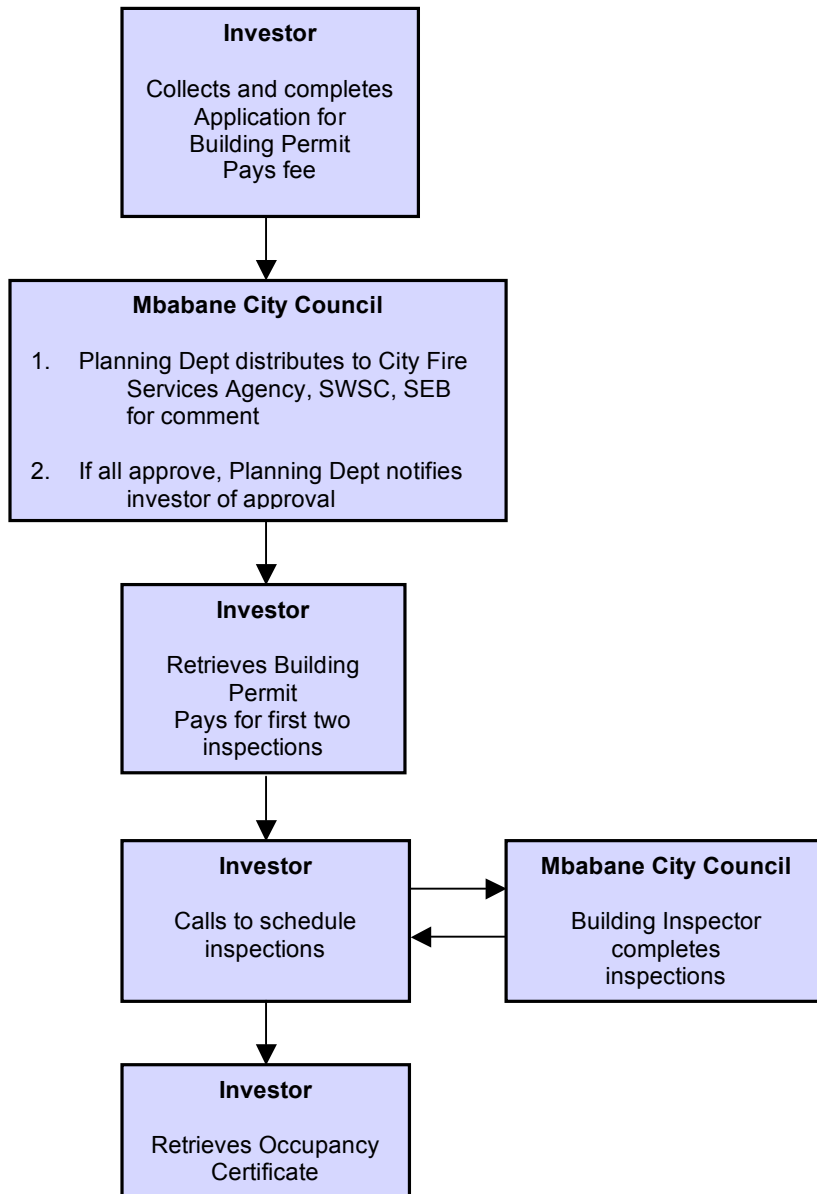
**Investor**

Collects and completes Application for Building Permit
Pays fee

**Mbabane City Council**

1. Planning Dept distributes to City Fire Services Agency, SWSC, SEB for comment

2. If all approve, Planning Dept notifies investor of approval

**Investor**

Retrieves Building Permit
Pays for first two inspections

**Investor**

Calls to schedule inspections

**Mbabane City Council**

Building Inspector completes inspections

**Investor**

Retrieves Occupancy Certificate